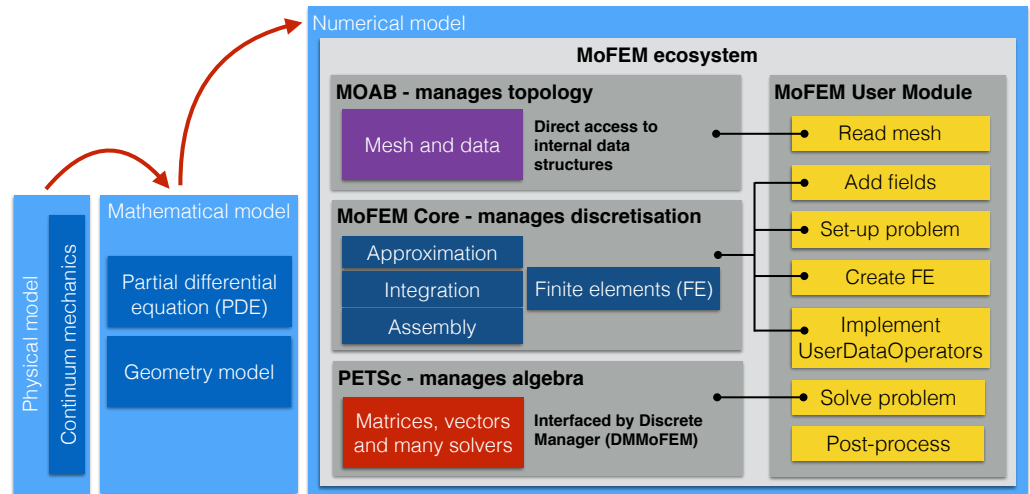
Physical model

Continuum mechanics

Mathematical model

Partial differential equation (PDE)

Geometry model

Numerical model

MoFEM ecosystem

MOAB - manages topology

Mesh and data

Direct access to internal data structures

MoFEM Core - manages discretisation

Approximation

Integration

Assembly

Finite elements (FE)

PETSc - manages algebra

Matrices, vectors and many solvers

Interfaced by Discrete Manager (DMMoFEM)

MoFEM User Module

Read mesh

Add fields

Set-up problem

Create FE

Implement UserDataOperators

Solve problem

Post-process